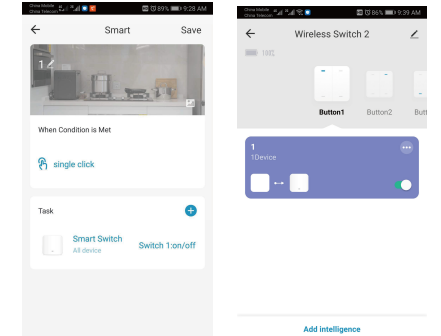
China Mobile
China Telecom
89% 9:28 AM

Smart
Save

1

When Condition is Met

single click

Task

Smart Switch
All device
Switch 1:on/off

China Mobile
China Telecom
86% 9:39 AM

Wireless Switch 2

100%

Button1
Button2
Butt

1
1Device

Add intelligence